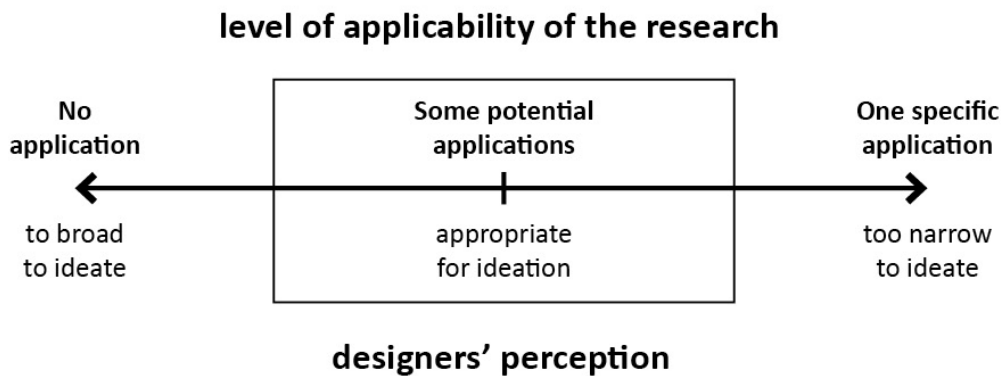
level of applicability of the research

No application

Some potential applications

One specific application

to broad to ideate

appropriate for ideation

too narrow to ideate

designers' perception